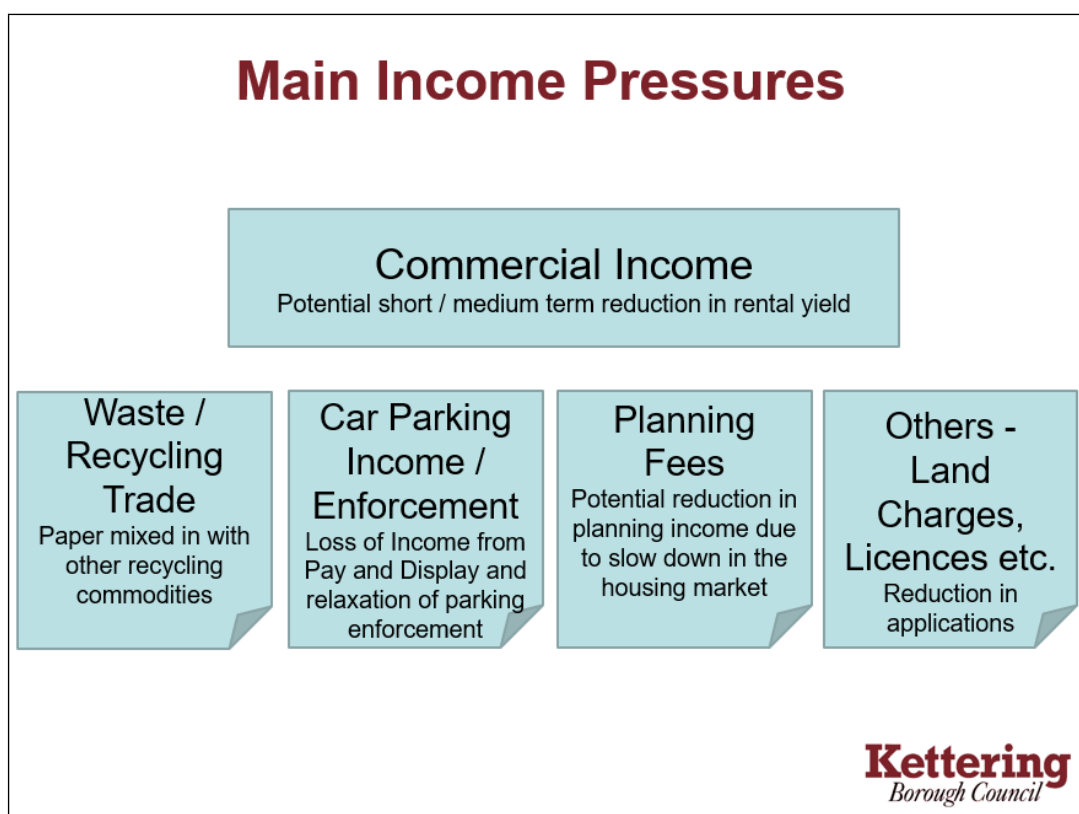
Main Income Pressures

Commercial Income
Potential short / medium term reduction in rental yield

Waste / Recycling Trade
Paper mixed in with other recycling commodities

Car Parking Income / Enforcement
Loss of Income from Pay and Display and relaxation of parking enforcement

Planning Fees
Potential reduction in planning income due to slow down in the housing market

Others - Land Charges, Licences etc.
Reduction in applications

Kettering
Borough Council